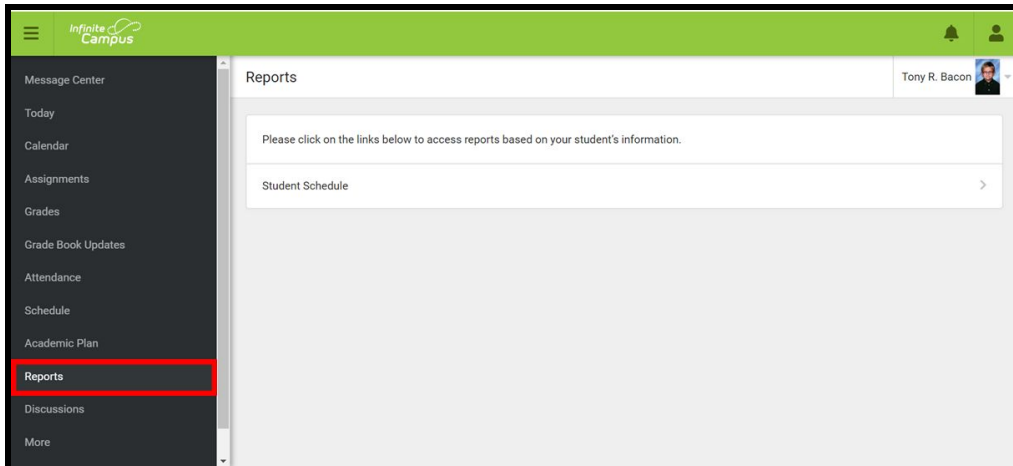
Infinite Campus

Message Center
Today
Calendar
Assignments
Grades
Grade Book Updates
Attendance
Schedule
Academic Plan
Reports
Discussions
More

Reports

Tony R. Bacon

Please click on the links below to access reports based on your student's information.

Student Schedule